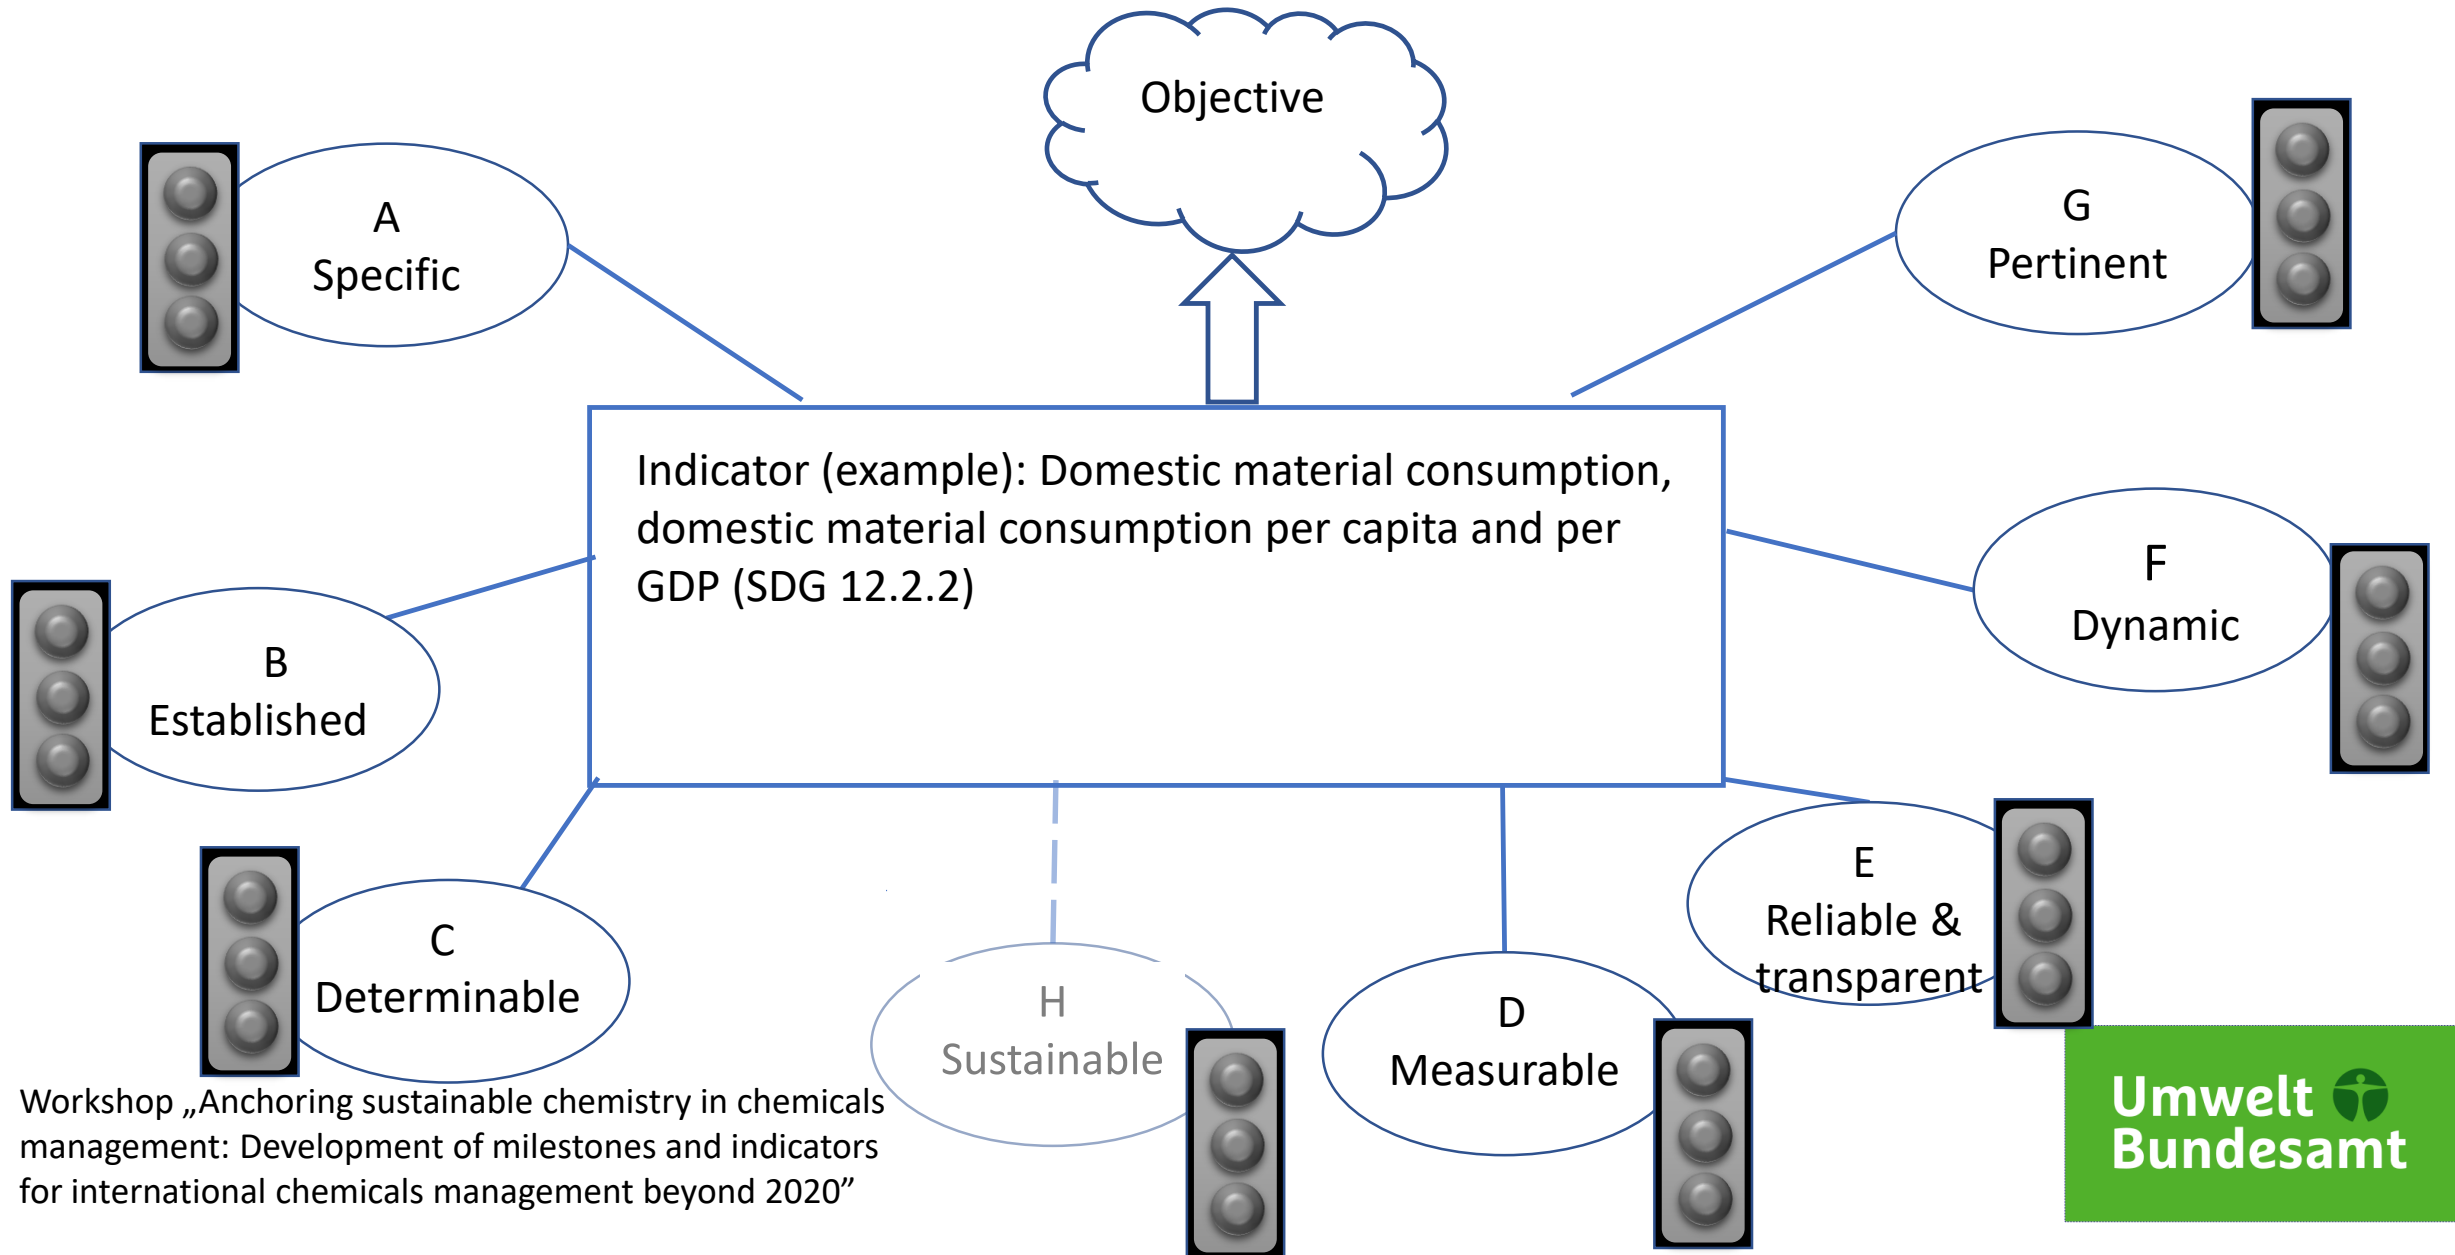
Objective

A
Specific

G
Pertinent

Indicator (example): Domestic material consumption, domestic material consumption per capita and per GDP (SDG 12.2.2)

F
Dynamic

B
Established

E
Reliable & transparent

C
Determinable

H
Sustainable

D
Measurable

Workshop „Anchoring sustainable chemistry in chemicals management: Development of milestones and indicators for international chemicals management beyond 2020"

Umwelt Bundesamt